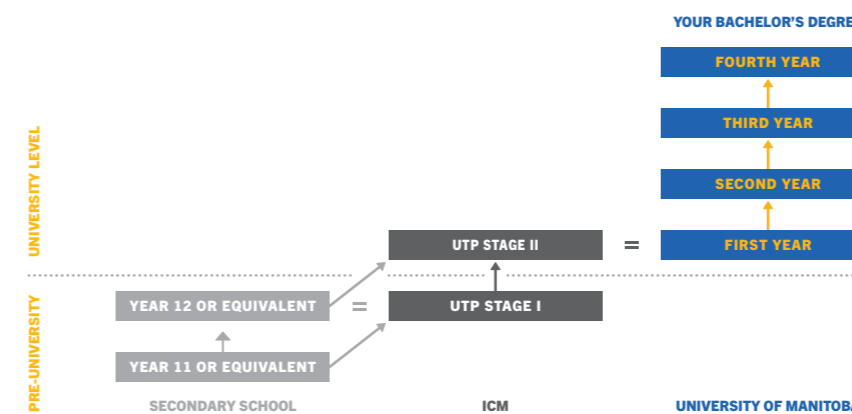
YOUR BACHELOR'S DEGRE

FOURTH YEAR

THIRD YEAR

SECOND YEAR

UNIVERSITY LEVEL

UTP STAGE II

=

FIRST YEAR

PRE-UNIVERSITY

YEAR 12 OR EQUIVALENT

=

UTP STAGE I

YEAR 11 OR EQUIVALENT

SECONDARY SCHOOL

ICM

UNIVERSITY OF MANITOBA